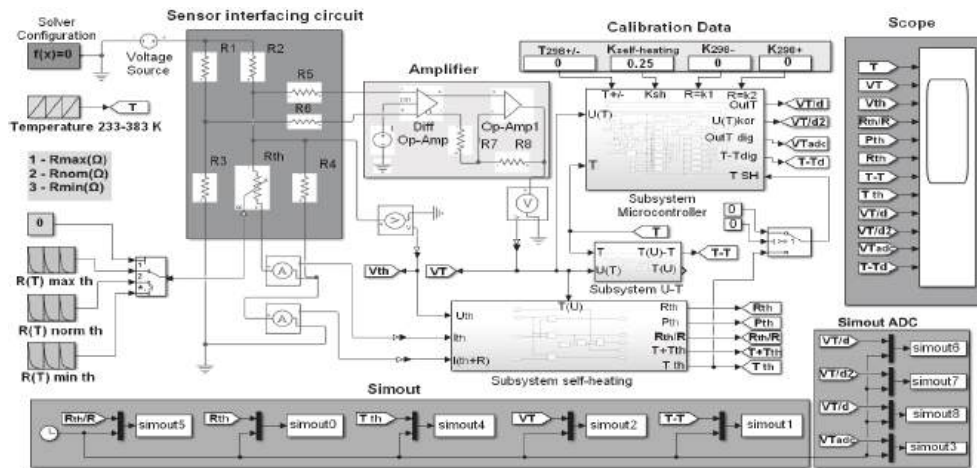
Solver Configuration

f(x)=0

Voltage Source

Sensor interfacing circuit

R1

R2

R5

R6

R3

Rth

R4

Temperature 233-383 K

T

1 - Rmax(Ω)
2 - Rnom(Ω)
3 - Rmin(Ω)

0

R(T) max th

R(T) norm th

R(T) min th

Amplifier

Diff Op-Amp

Op-Amp1

R7

R8

Calibration Data

T298+/-

Kself-heating

K298-

K298+

0

0.25

0

0

T+/-

Ksh

R=k1

R=k2

U(T)

OutT

U(T)kor

OutT dig

T-Tdig

T SH

T

Subsystem Microcontroller

VT/d

VT/d2

VTadc

T-Td

V

0

0

T

Vth

VT

T

U(T)

T(U)-T

T(U)

T-T

Subsystem U-T

T(U)

Uth

Ith

I(th+R)

Rth

Pth

Rth/R

T+Tth

T th

Subsystem self-heating

Rth

Pth

Rth/R

T+Tth

T th

Scope

T

VT

Vth

Rth/R

Pth

Rth

T-T

T th

VT/d

VT/d2

VTadc

T-Td

Simout ADC

VT/d

simout6

VT/d2

simout7

VT/d

simout8

VTadc

simout3

Simout

Rth/R

simout5

Rth

simout0

T th

simout4

VT

simout2

T-T

simout1